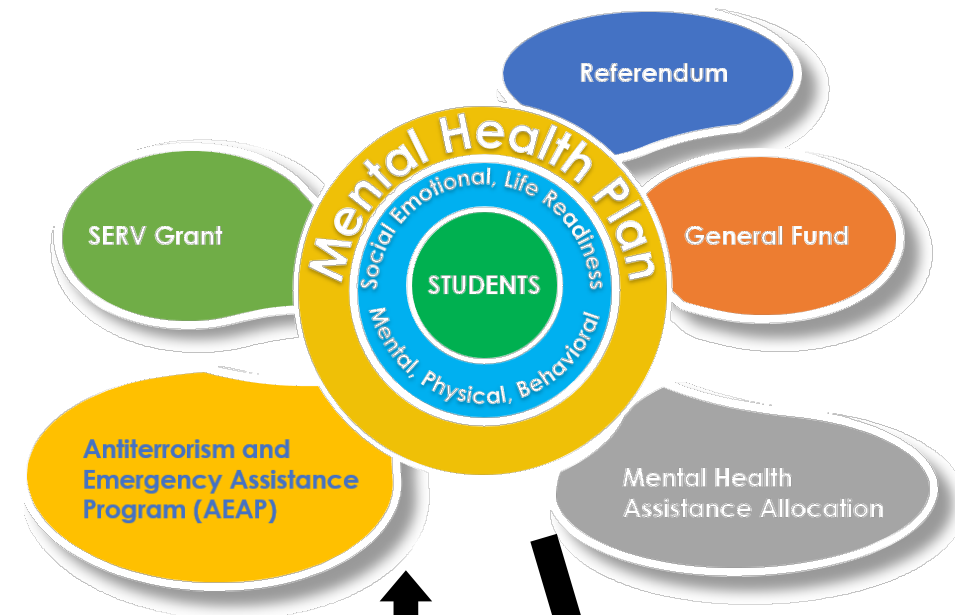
Referendum

Mental Health Plan

Social Emotional, Life Readiness

STUDENTS

Mental, Physical, Behavioral

SERV Grant

General Fund

Antiterrorism and Emergency Assistance Program (AEAP)

Mental Health Assistance Allocation